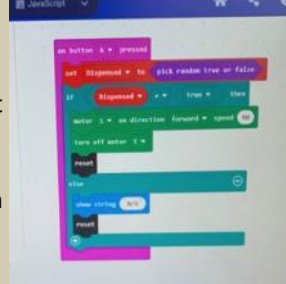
JavaScript

on button A ▾ pressed
set Dispensed ▾ to pick random true or false
if Dispensed ▾ = ▾ true ▾ then
motor 1 ▾ on direction forward ▾ speed 90
turn off motor 1 ▾
reset
else
show string N/A
reset